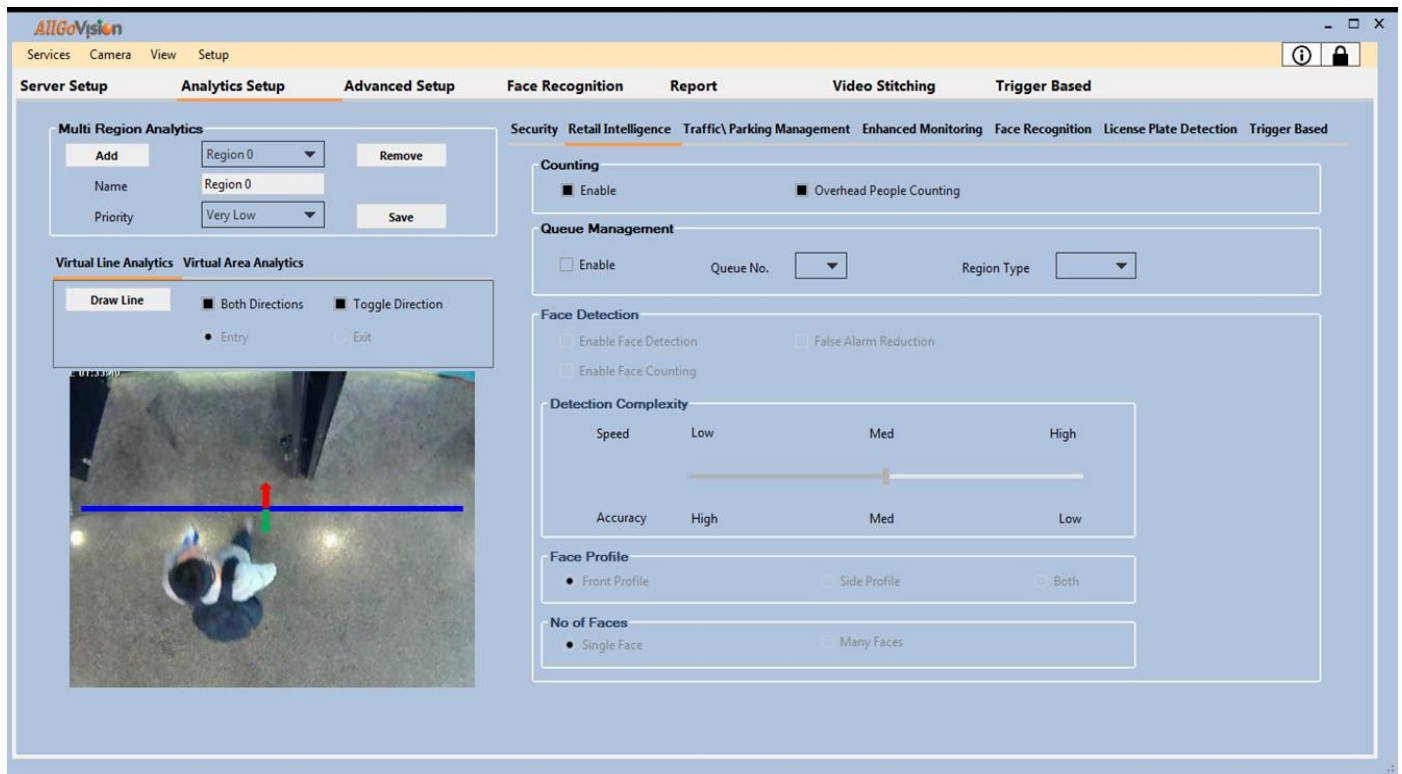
AllGoVision

Services Camera View Setup

Server Setup Analytics Setup Advanced Setup Face Recognition Report Video Stitching Trigger Based

Multi Region Analytics
Add Region 0 Remove
Name Region 0
Priority Very Low Save

Virtual Line Analytics Virtual Area Analytics
Draw Line Both Directions Toggle Direction
Entry Exit

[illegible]

Security Retail Intelligence Traffic\ Parking Management Enhanced Monitoring Face Recognition License Plate Detection Trigger Based

Counting
Enable Overhead People Counting

Queue Management
Enable Queue No. Region Type

Face Detection
Enable Face Detection False Alarm Reduction
Enable Face Counting

Detection Complexity
Speed Low Med High
Accuracy High Med Low

Face Profile
Front Profile Side Profile Both

No of Faces
Single Face Many Faces